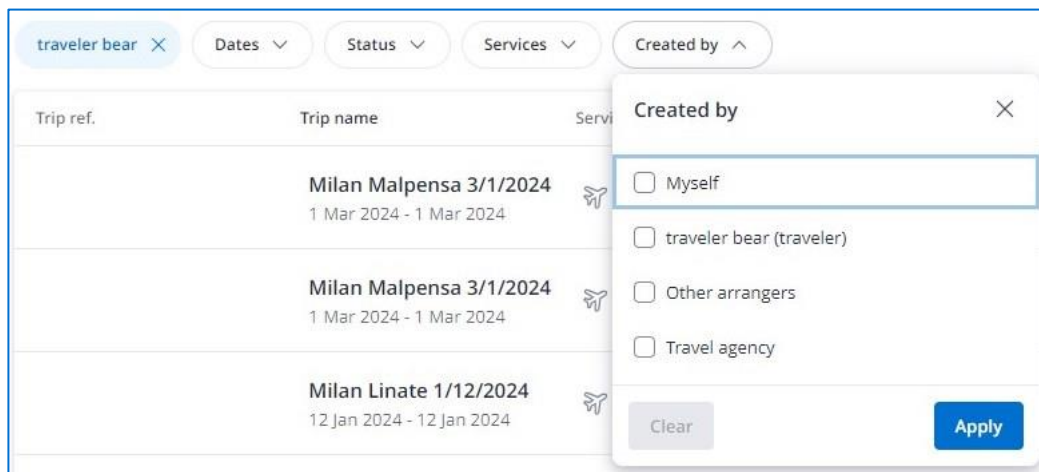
traveler bear ×
Dates
Status
Services
Created by

Trip ref.
Trip name
Servi

Milan Malpensa 3/1/2024
1 Mar 2024 - 1 Mar 2024

Milan Malpensa 3/1/2024
1 Mar 2024 - 1 Mar 2024

Milan Linate 1/12/2024
12 Jan 2024 - 12 Jan 2024

Created by
Myself
traveler bear (traveler)
Other arrangers
Travel agency
Clear
Apply